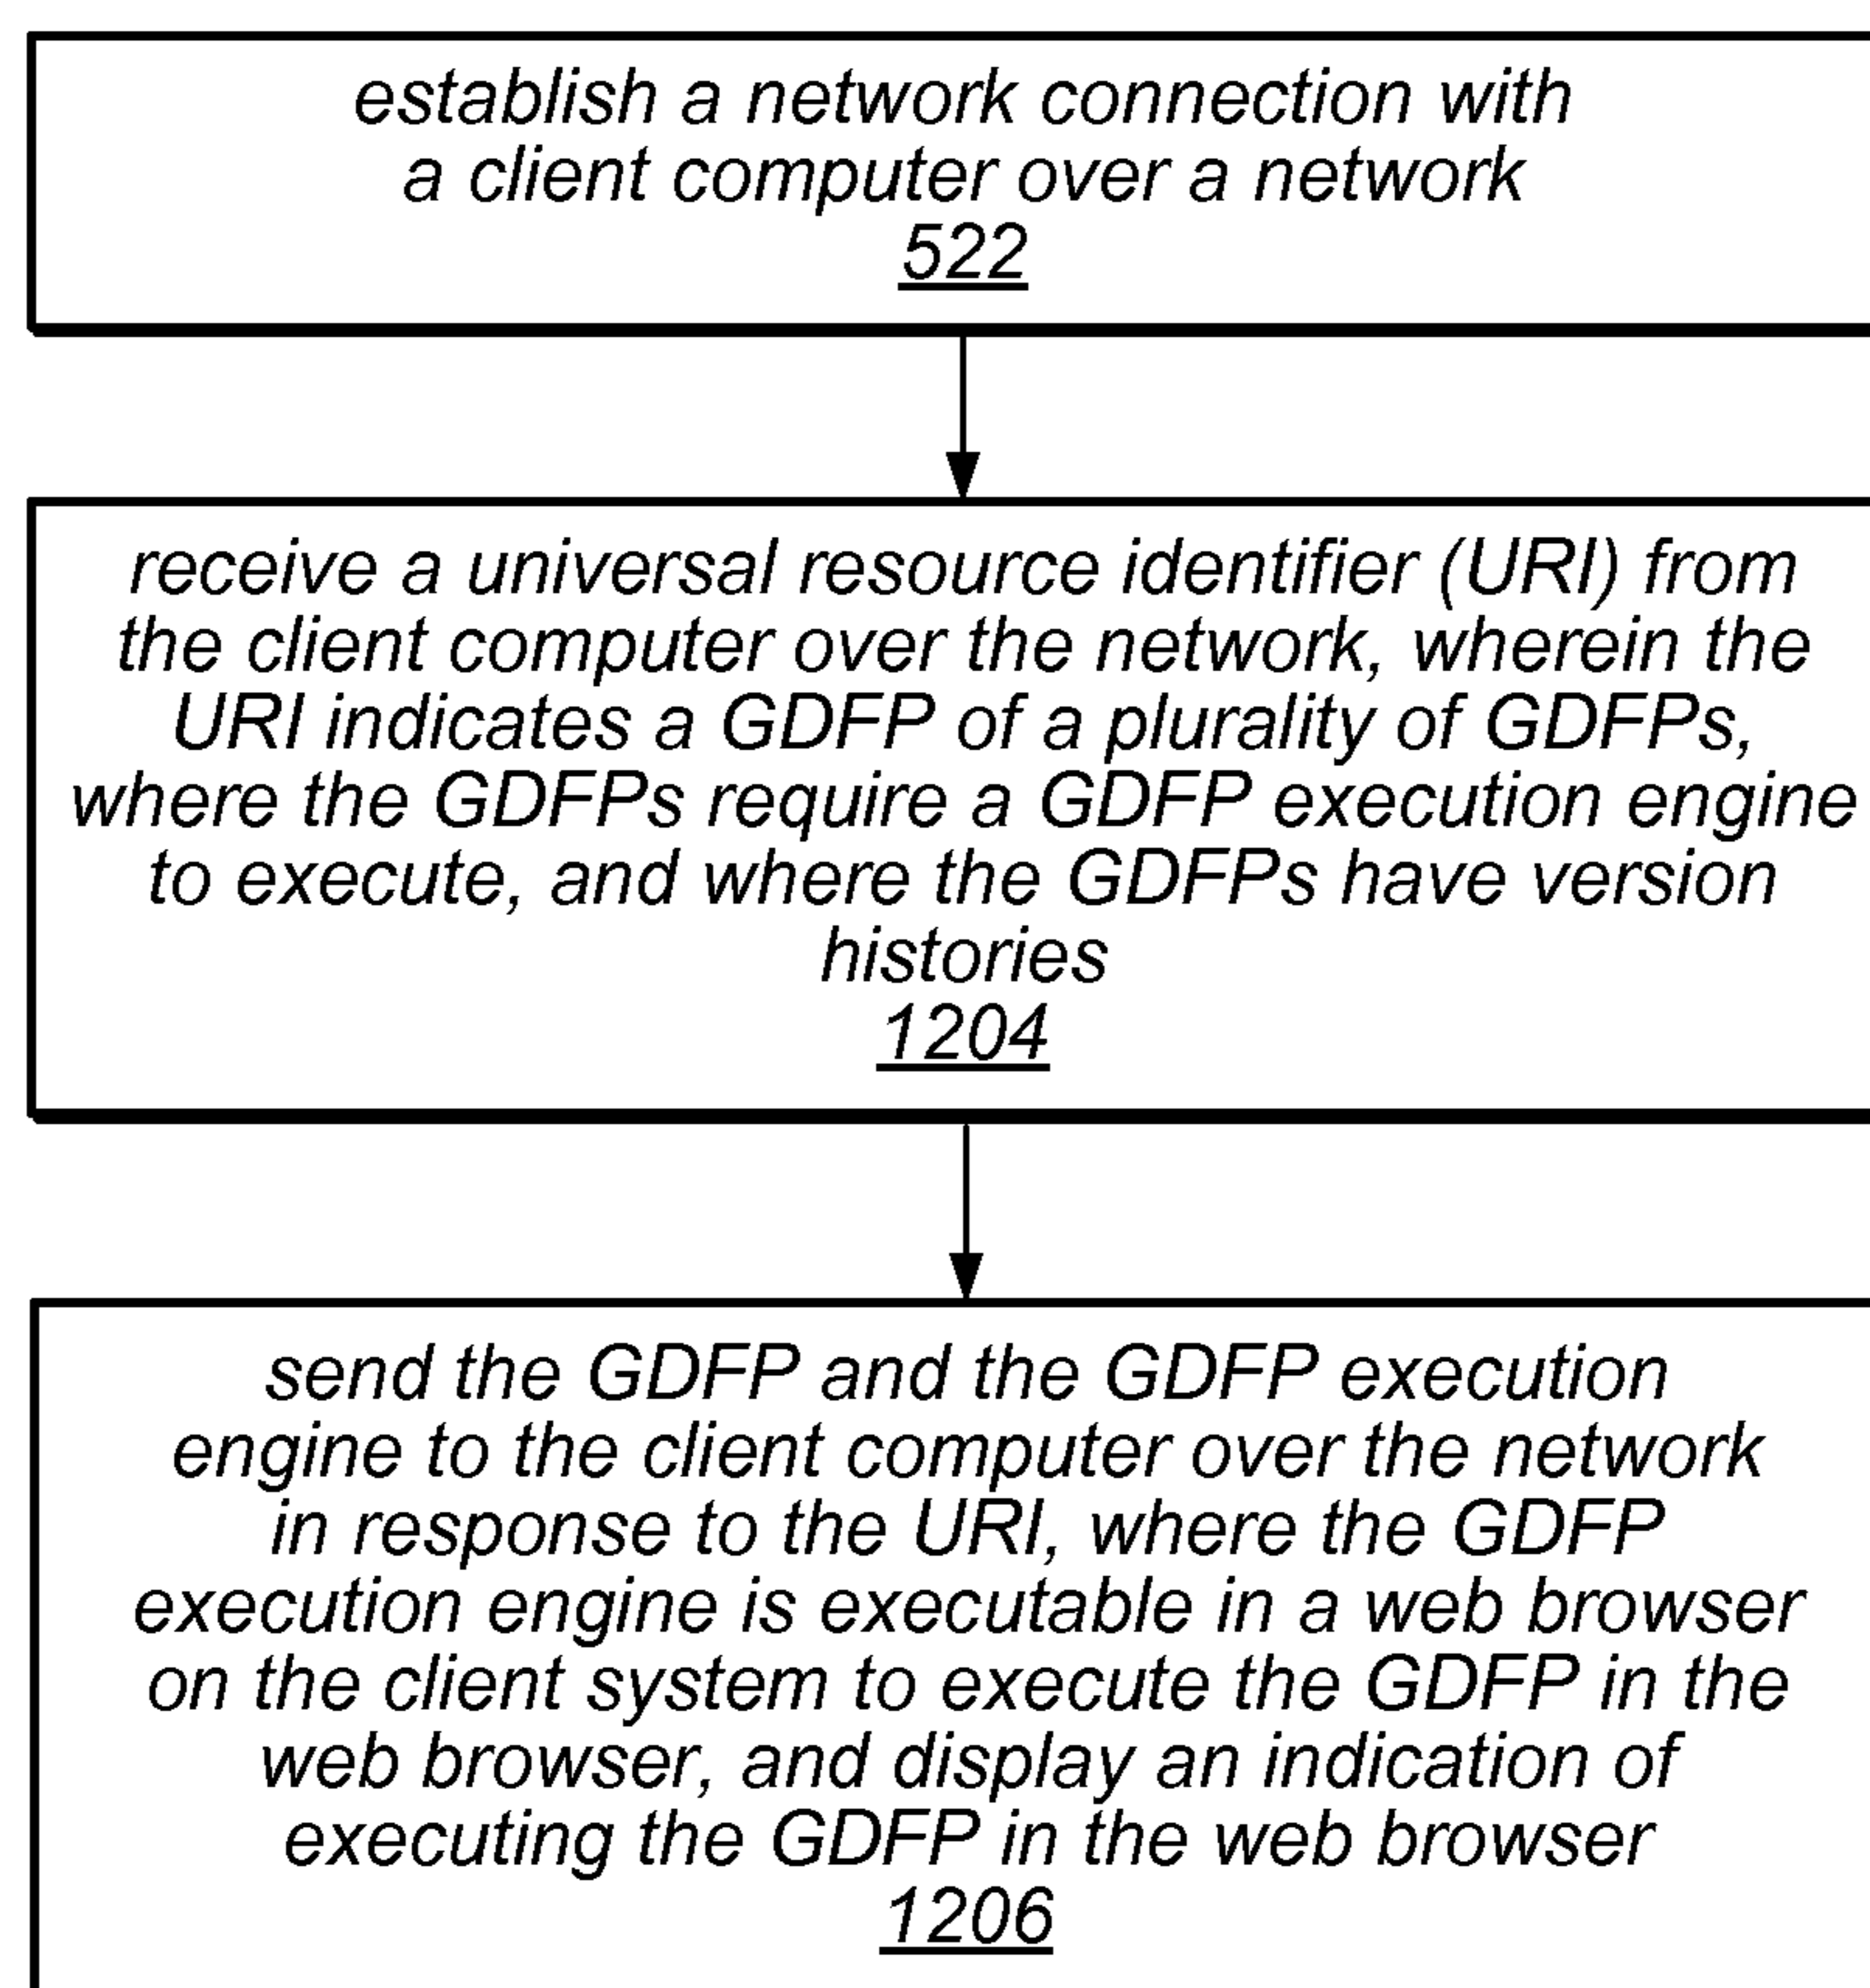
establish a network connection with a client computer over a network
522

receive a universal resource identifier (URI) from the client computer over the network, wherein the URI indicates a GDFP of a plurality of GDFPs, where the GDFPs require a GDFP execution engine to execute, and where the GDFPs have version histories
1204

send the GDFP and the GDFP execution engine to the client computer over the network in response to the URI, where the GDFP execution engine is executable in a web browser on the client system to execute the GDFP in the web browser, and display an indication of executing the GDFP in the web browser
1206